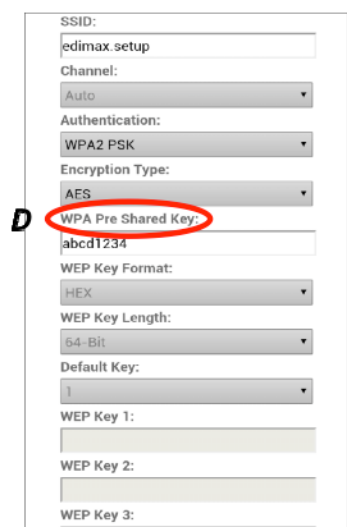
SSID:
edimax.setup
Channel:
Auto
Authentication:
WPA2 PSK
Encryption Type:
AES
D
WPA Pre Shared Key:
abcd1234
WEP Key Format:
HEX
WEP Key Length:
64-Bit
Default Key:
1
WEP Key 1:
WEP Key 2:
WEP Key 3: